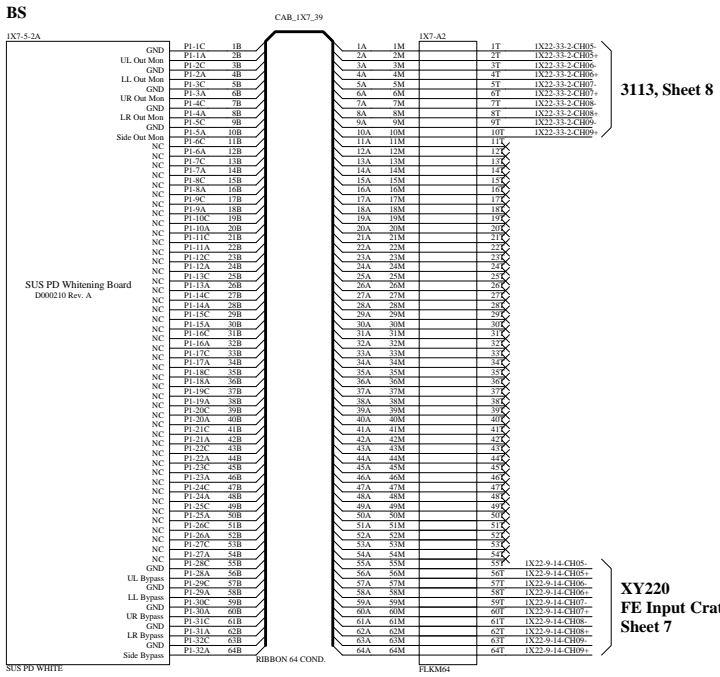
BS

CAB_1X7_39

1X7-5-2A

1X7-A2

SUS PD Whitening Board
D000210 Rev. A

| Signal | Pin | # |
|---|---|---|
| GND | P1-1C | 1B |
| UL Out Mon | P1-1A | 2B |
| GND | P1-2C | 3B |
| LL Out Mon | P1-2A | 4B |
| GND | P1-3C | 5B |
| UR Out Mon | P1-3A | 6B |
| GND | P1-4C | 7B |
| LR Out Mon | P1-4A | 8B |
| GND | P1-5C | 9B |
| Side Out Mon | P1-5A | 10B |
| NC | P1-6C | 11B |
| NC | P1-6A | 12B |
| NC | P1-7C | 13B |
| NC | P1-7A | 14B |
| NC | P1-8C | 15B |
| NC | P1-8A | 16B |
| NC | P1-9C | 17B |
| NC | P1-9A | 18B |
| NC | P1-10C | 19B |
| NC | P1-10A | 20B |
| NC | P1-11C | 21B |
| NC | P1-11A | 22B |
| NC | P1-12C | 23B |
| NC | P1-12A | 24B |
| NC | P1-13C | 25B |
| NC | P1-13A | 26B |
| NC | P1-14C | 27B |
| NC | P1-14A | 28B |
| NC | P1-15C | 29B |
| NC | P1-15A | 30B |
| NC | P1-16C | 31B |
| NC | P1-16A | 32B |
| NC | P1-17C | 33B |
| NC | P1-17A | 34B |
| NC | P1-18C | 35B |
| NC | P1-18A | 36B |
| NC | P1-19C | 37B |
| NC | P1-19A | 38B |
| NC | P1-20C | 39B |
| NC | P1-20A | 40B |
| NC | P1-21C | 41B |
| NC | P1-21A | 42B |
| NC | P1-22C | 43B |
| NC | P1-22A | 44B |
| NC | P1-23C | 45B |
| NC | P1-23A | 46B |
| NC | P1-24C | 47B |
| NC | P1-24A | 48B |
| NC | P1-25C | 49B |
| NC | P1-25A | 50B |
| NC | P1-26C | 51B |
| NC | P1-26A | 52B |
| NC | P1-27C | 53B |
| NC | P1-27A | 54B |
| NC | P1-28C | 55B |
| GND | P1-28A | 56B |
| UL Bypass | P1-29C | 57B |
| GND | P1-29A | 58B |
| LL Bypass | P1-30C | 59B |
| GND | P1-30A | 60B |
| UR Bypass | P1-31C | 61B |
| GND | P1-31A | 62B |
| LR Bypass | P1-32C | 63B |
| GND | P1-32A | 64B |
| Side Bypass | | |

| A | M | T | |
|---|---|---|---|
| 1A | 1M | 1T | 1X22-33-2-CH05- |
| 2A | 2M | 2T | 1X22-33-2-CH05+ |
| 3A | 3M | 3T | 1X22-33-2-CH06- |
| 4A | 4M | 4T | 1X22-33-2-CH06+ |
| 5A | 5M | 5T | 1X22-33-2-CH07- |
| 6A | 6M | 6T | 1X22-33-2-CH07+ |
| 7A | 7M | 7T | 1X22-33-2-CH08- |
| 8A | 8M | 8T | 1X22-33-2-CH08+ |
| 9A | 9M | 9T | 1X22-33-2-CH09- |
| 10A | 10M | 10T | 1X22-33-2-CH09+ |
| 11A | 11M | 11T | |
| 12A | 12M | 12T | |
| 13A | 13M | 13T | |
| 14A | 14M | 14T | |
| 15A | 15M | 15T | |
| 16A | 16M | 16T | |
| 17A | 17M | 17T | |
| 18A | 18M | 18T | |
| 19A | 19M | 19T | |
| 20A | 20M | 20T | |
| 21A | 21M | 21T | |
| 22A | 22M | 22T | |
| 23A | 23M | 23T | |
| 24A | 24M | 24T | |
| 25A | 25M | 25T | |
| 26A | 26M | 26T | |
| 27A | 27M | 27T | |
| 28A | 28M | 28T | |
| 29A | 29M | 29T | |
| 30A | 30M | 30T | |
| 31A | 31M | 31T | |
| 32A | 32M | 32T | |
| 33A | 33M | 33T | |
| 34A | 34M | 34T | |
| 35A | 35M | 35T | |
| 36A | 36M | 36T | |
| 37A | 37M | 37T | |
| 38A | 38M | 38T | |
| 39A | 39M | 39T | |
| 40A | 40M | 40T | |
| 41A | 41M | 41T | |
| 42A | 42M | 42T | |
| 43A | 43M | 43T | |
| 44A | 44M | 44T | |
| 45A | 45M | 45T | |
| 46A | 46M | 46T | |
| 47A | 47M | 47T | |
| 48A | 48M | 48T | |
| 49A | 49M | 49T | |
| 50A | 50M | 50T | |
| 51A | 51M | 51T | |
| 52A | 52M | 52T | |
| 53A | 53M | 53T | |
| 54A | 54M | 54T | |
| 55A | 55M | 55T | 1X22-9-14-CH05- |
| 56A | 56M | 56T | 1X22-9-14-CH05+ |
| 57A | 57M | 57T | 1X22-9-14-CH06- |
| 58A | 58M | 58T | 1X22-9-14-CH06+ |
| 59A | 59M | 59T | 1X22-9-14-CH07- |
| 60A | 60M | 60T | 1X22-9-14-CH07+ |
| 61A | 61M | 61T | 1X22-9-14-CH08- |
| 62A | 62M | 62T | 1X22-9-14-CH08+ |
| 63A | 63M | 63T | 1X22-9-14-CH09- |
| 64A | 64M | 64T | 1X22-9-14-CH09+ |

3113, Sheet 8

XY220
FE Input Crat
Sheet 7

SUS PD WHITE

RIBBON 64 COND.

FLKM64